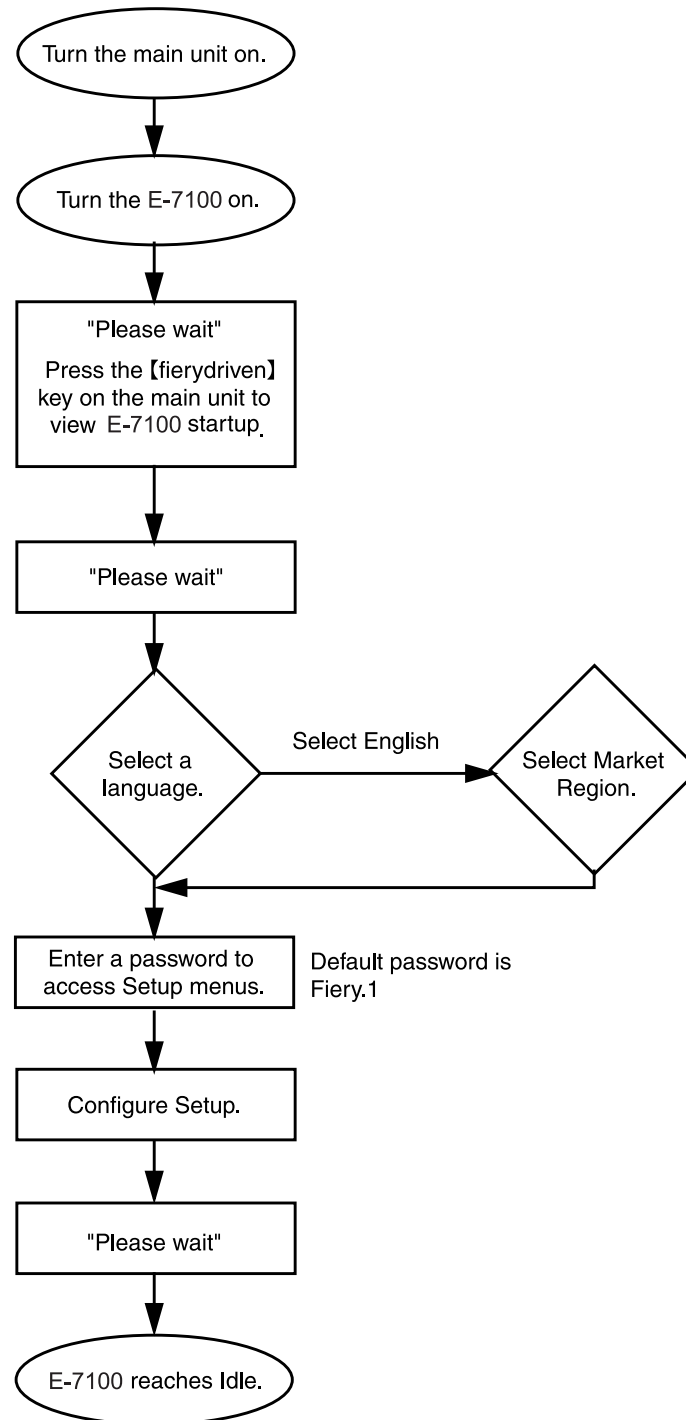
Turn the main unit on.

Turn the E-7100 on.

"Please wait"

Press the【fierydriven】key on the main unit to view E-7100 startup.

"Please wait"

Select a language.

Select English

Select Market Region.

Enter a password to access Setup menus.

Default password is Fiery.1

Configure Setup.

"Please wait"

E-7100 reaches Idle.